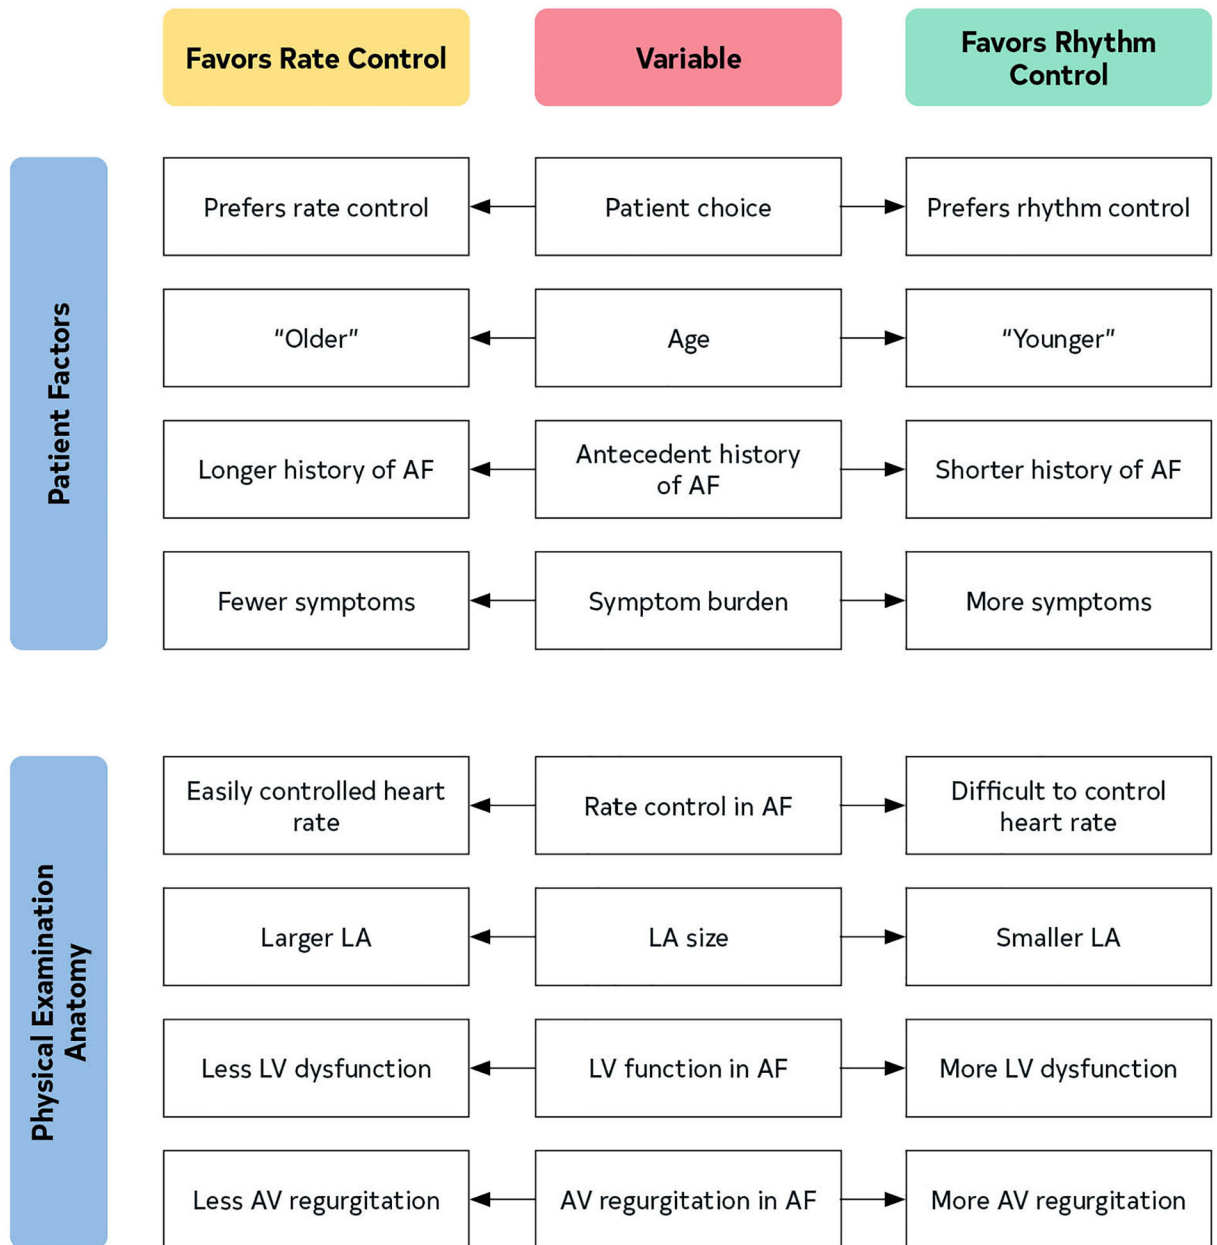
Favors Rate Control

Variable

Favors Rhythm Control

Patient Factors

Prefers rate control

Patient choice

Prefers rhythm control

"Older"

Age

"Younger"

Longer history of AF

Antecedent history of AF

Shorter history of AF

Fewer symptoms

Symptom burden

More symptoms

Physical Examination Anatomy

Easily controlled heart rate

Rate control in AF

Difficult to control heart rate

Larger LA

LA size

Smaller LA

Less LV dysfunction

LV function in AF

More LV dysfunction

Less AV regurgitation

AV regurgitation in AF

More AV regurgitation